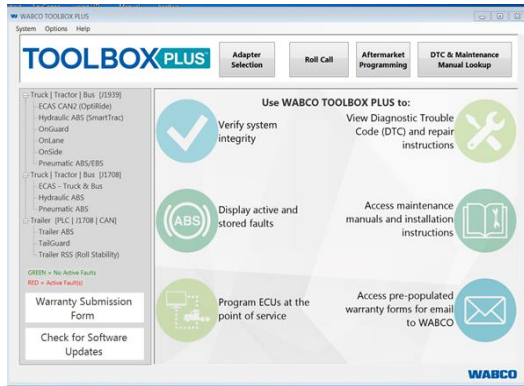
WABCO TOOLBOX PLUS

System Options Help

TOOLBOX PLUS

Adapter Selection

Roll Call

Aftermarket Programming

DTC & Maintenance Manual Lookup

Truck | Tractor | Bus [J1939]
ECAS CAN2 (OptiRide)
Hydraulic ABS (SmartTrac)
OnGuard
OnLane
OnSide
Pneumatic ABS/EBS
Truck | Tractor | Bus [J1708]
ECAS - Truck & Bus
Hydraulic ABS
Pneumatic ABS
Trailer [PLC | J1708 | CAN]
Trailer ABS
TailGuard
Trailer RSS (Roll Stability)

GREEN = No Active Faults
RED = Active Fault(s)

Warranty Submission Form

Check for Software Updates

Use WABCO TOOLBOX PLUS to:

Verify system integrity

View Diagnostic Trouble Code (DTC) and repair instructions

ABS

Display active and stored faults

Access maintenance manuals and installation instructions

Program ECUs at the point of service

Access pre-populated warranty forms for email to WABCO

WABCO